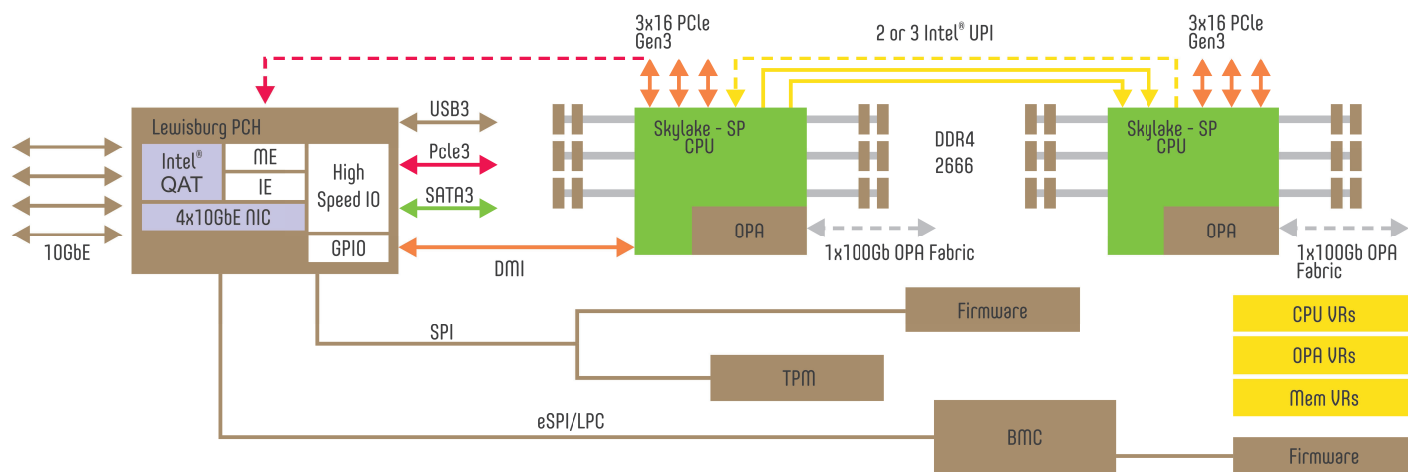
3x16 PCle Gen3

2 or 3 Intel® UPI

3x16 PCle Gen3

Lewisburg PCH

Intel® QAT

ME

IE

High Speed IO

4x10GbE NIC

GPIO

USB3

Pcle3

SATA3

10GbE

Skylake - SP CPU

DDR4 2666

Skylake - SP CPU

OPA

OPA

1x100Gb OPA Fabric

1x100Gb OPA Fabric

DMI

Firmware

SPI

TPM

CPU VRs

OPA VRs

Mem VRs

eSPI/LPC

BMC

Firmware